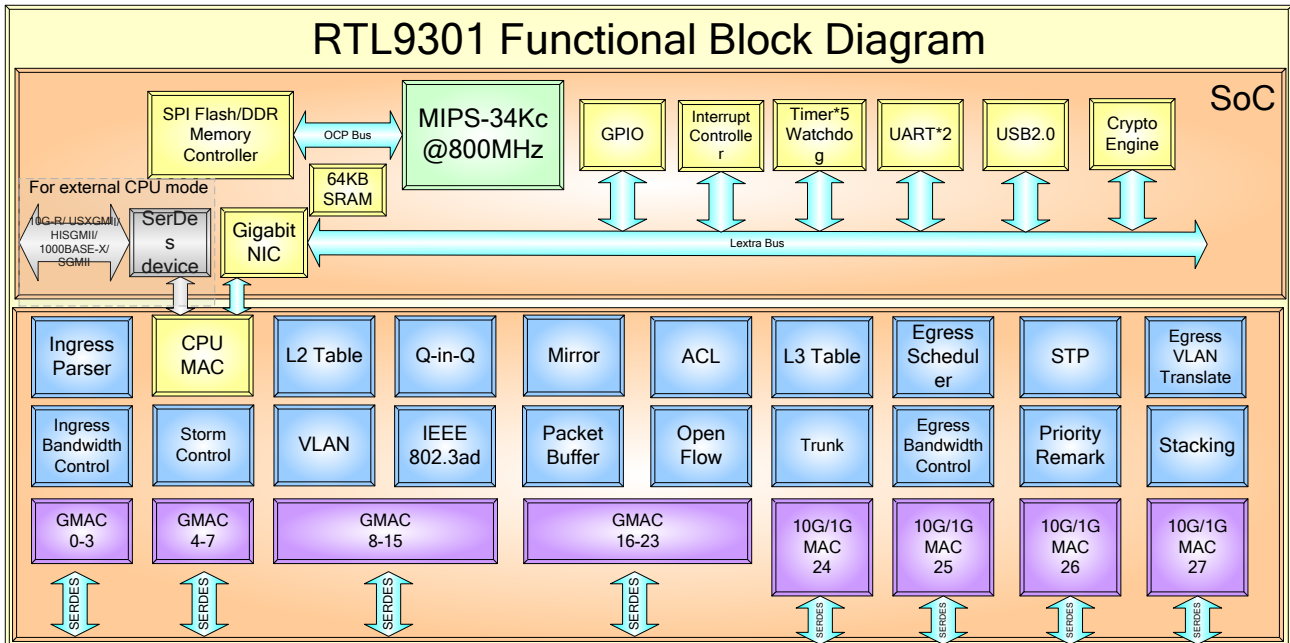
RTL9301 Functional Block Diagram

SoC

SPI Flash/DDR Memory Controller

OCP Bus

MIPS-34Kc @800MHz

64KB SRAM

GPIO

Interrupt Controlle r

Timer*5 Watchdo g

UART*2

USB2.0

Crypto Engine

For external CPU mode

10G-R/ USXGMII/ HISGMII/ 1000BASE-X/ SGMII

SerDe s device

Gigabit NIC

Lextra Bus

Ingress Parser

CPU MAC

L2 Table

Q-in-Q

Mirror

ACL

L3 Table

Egress Schedul er

STP

Egress VLAN Translate

Ingress Bandwidth Control

Storm Control

VLAN

IEEE 802.3ad

Packet Buffer

Open Flow

Trunk

Egress Bandwidth Control

Priority Remark

Stacking

GMAC 0-3

GMAC 4-7

GMAC 8-15

GMAC 16-23

10G/1G MAC 24

10G/1G MAC 25

10G/1G MAC 26

10G/1G MAC 27

SERDES

SERDES

SERDES

SERDES

SERDES

SERDES

SERDES

SERDES